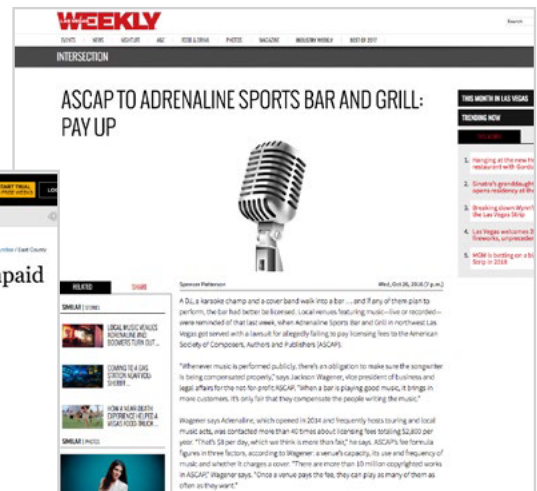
WEEKLY

Search

EVENTS NEWS NIGHTLIFE A&E FOOD & DRINK PHOTOS MAGAZINE INDUSTRY WEEKLY BEST OF 2017

INTERSECTION

ASCAP TO ADRENALINE SPORTS BAR AND GRILL: PAY UP

THIS MONTH IN LAS VEGAS

TRENDING NOW

1. Hanging at the new h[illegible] restaurant with Gordo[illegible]

2. Sinatra's granddaught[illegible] opens residency at th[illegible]

3. Breaking down Wynn'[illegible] the Las Vegas Strip

4. Las Vegas welcomes 2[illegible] fireworks, unpreceden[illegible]

5. MGM is betting on a b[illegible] Strip in 2018

START TRIAL

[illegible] / East County

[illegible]paid

RELATED SHARE

SIMILAR | STORIES

LOCAL MUSIC VENUES ADRENALINE AND BOOMERS TURN OUT ...

COMING TO A GAS STATION NEAR YOU: SHERBIT ...

HOW A NEAR-DEATH EXPERIENCE HELPED A VEGAS FOOD TRUCK ...

SIMILAR | PHOTOS

Spencer Patterson

Wed, Oct 26, 2016 (2 p.m.)

A DJ, a karaoke champ and a cover band walk into a bar ... and if any of them plan to perform, the bar had better be licensed. Local venues featuring music—live or recorded—were reminded of that last week, when Adrenaline Sports Bar and Grill in northwest Las Vegas got served with a lawsuit for allegedly failing to pay licensing fees to the American Society of Composers, Authors and Publishers (ASCAP).

"Whenever music is performed publicly, there's an obligation to make sure the songwriter is being compensated properly," says Jackson Wagener, vice president of business and legal affairs for the not-for-profit ASCAP. "When a bar is playing good music, it brings in more customers. It's only fair that they compensate the people writing the music."

Wagener says Adrenaline, which opened in 2014 and frequently hosts touring and local music acts, was contacted more than 40 times about licensing fees totaling $2,800 per year. "That's $8 per day, which we think is more than fair," he says. ASCAP's fee formula figures in three factors, according to Wagener: a venue's capacity, its use and frequency of music and whether it charges a cover. "There are more than 10 million copyrighted works in ASCAP," Wagener says. "Once a venue pays the fee, they can play as many of them as often as they want."